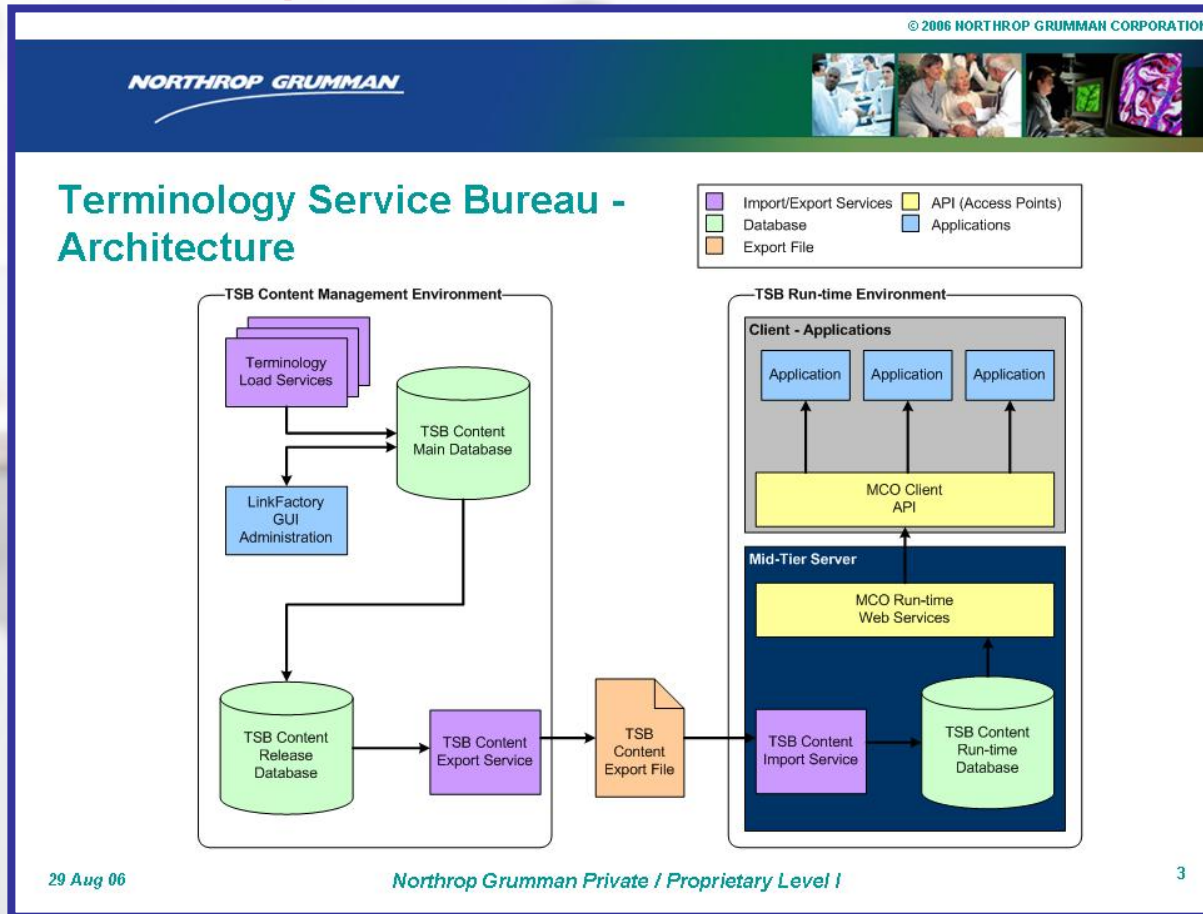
© 2006 NORTHROP GRUMMAN CORPORATION

NORTHROP GRUMMAN

Terminology Service Bureau - Architecture

Import/Export Services
Database
Export File
API (Access Points)
Applications

TSB Content Management Environment

Terminology Load Services

TSB Content Main Database

LinkFactory GUI Administration

TSB Content Release Database

TSB Content Export Service

TSB Content Export File

TSB Run-time Environment

Client - Applications

Application

Application

Application

MCO Client API

Mid-Tier Server

MCO Run-time Web Services

TSB Content Import Service

TSB Content Run-time Database

29 Aug 06

Northrop Grumman Private / Proprietary Level I

3